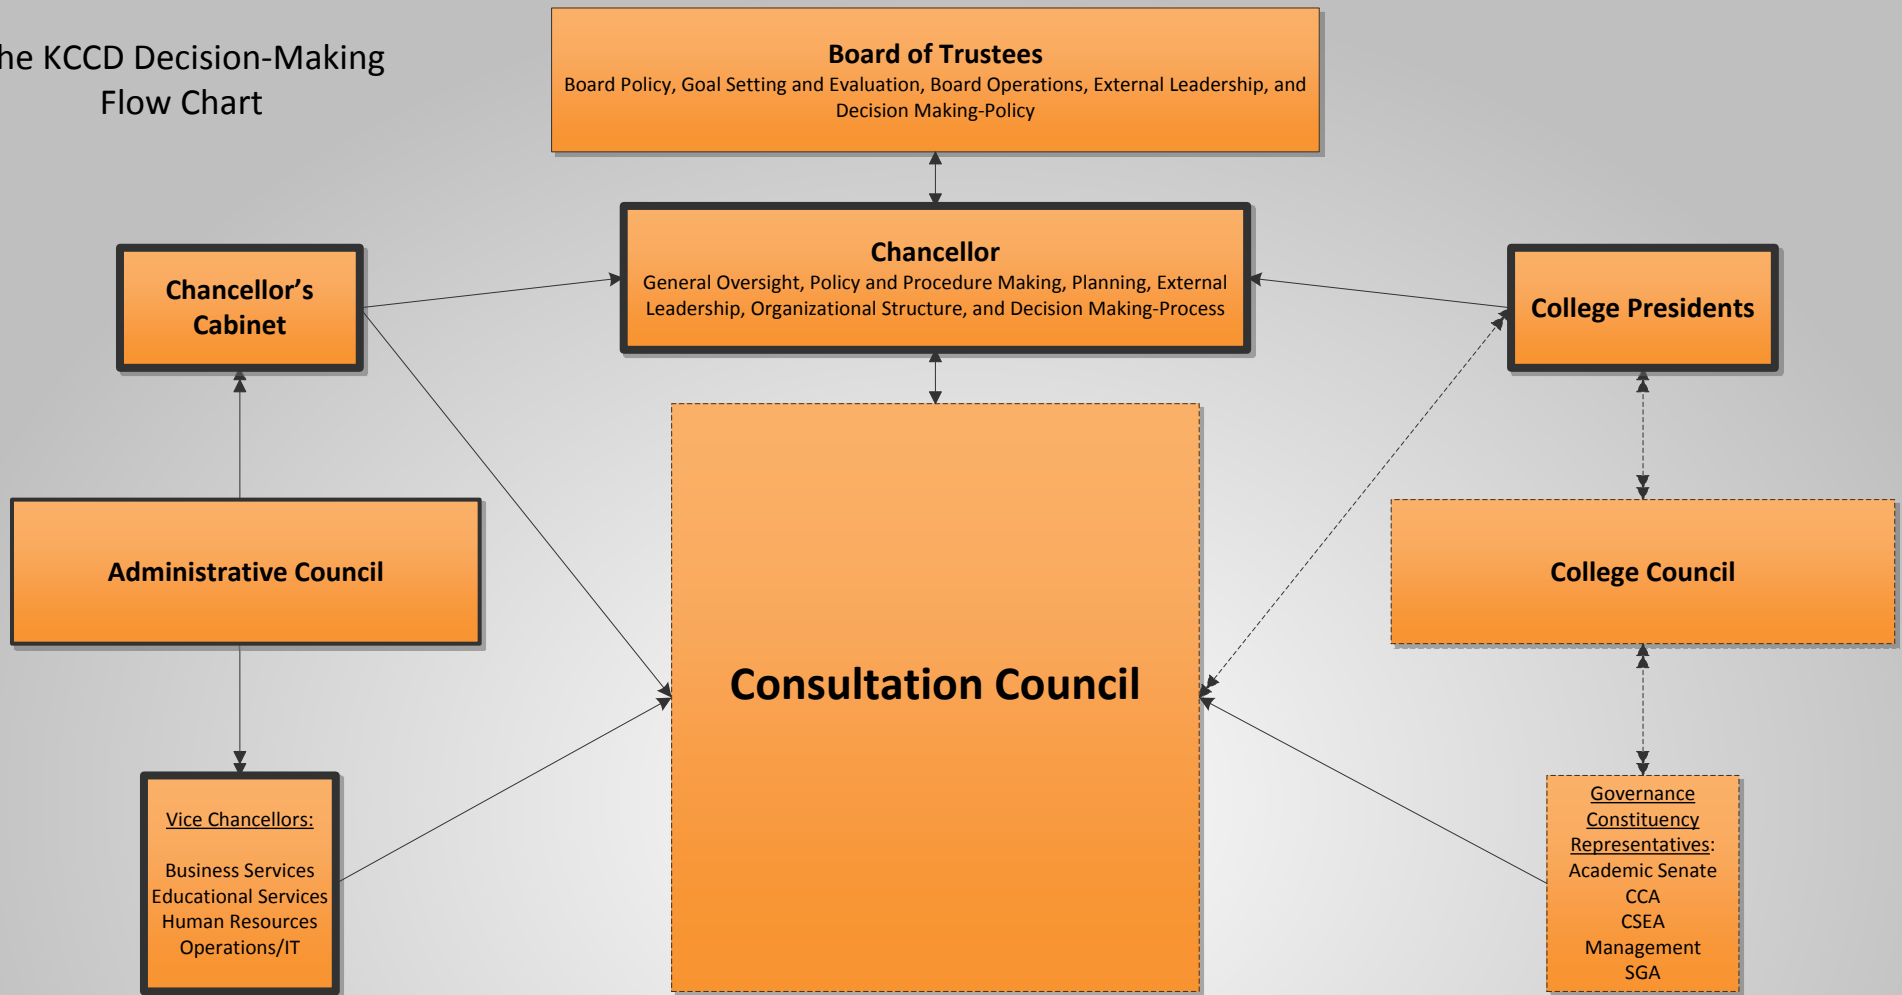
he KCCD Decision-Making Flow Chart

Board of Trustees
Board Policy, Goal Setting and Evaluation, Board Operations, External Leadership, and Decision Making-Policy

Chancellor's Cabinet

Chancellor
General Oversight, Policy and Procedure Making, Planning, External Leadership, Organizational Structure, and Decision Making-Process

College Presidents

Administrative Council

Consultation Council

College Council

Vice Chancellors:

Business Services
Educational Services
Human Resources
Operations/IT

Governance Constituency Representatives:
Academic Senate
CCA
CSEA
Management
SGA